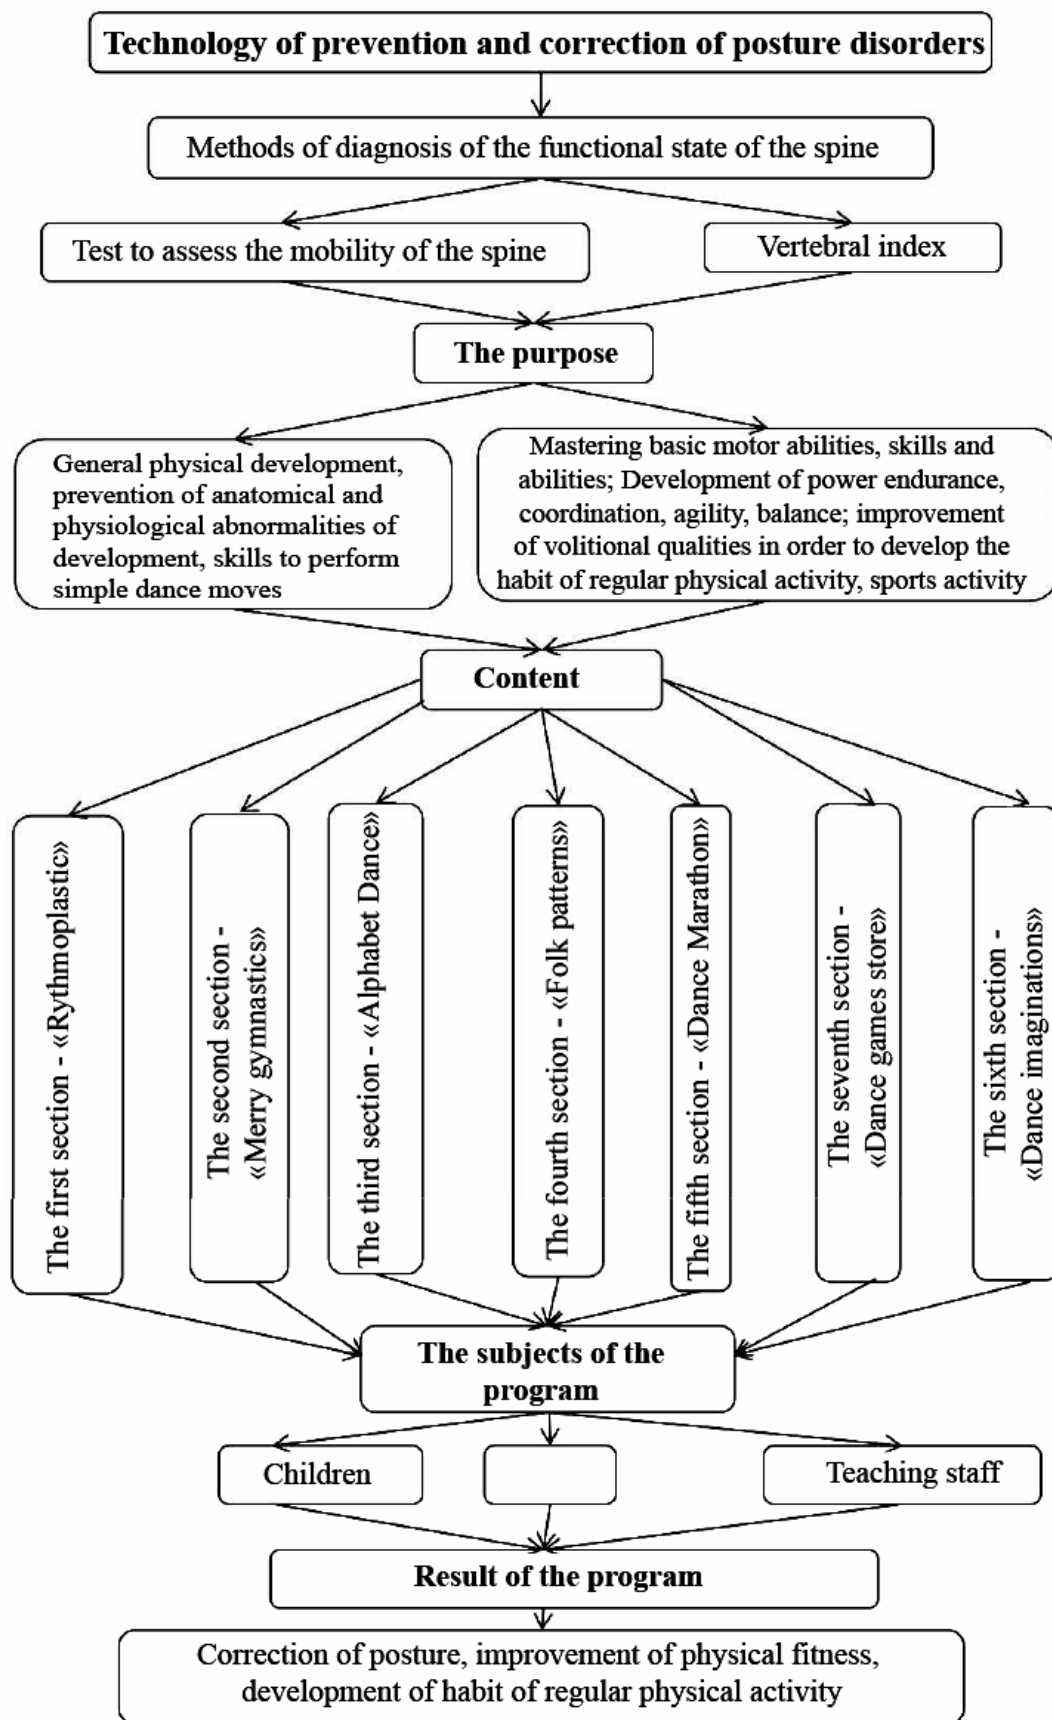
Technology of prevention and correction of posture disorders

Methods of diagnosis of the functional state of the spine

Test to assess the mobility of the spine

Vertebral index

The purpose

General physical development, prevention of anatomical and physiological abnormalities of development, skills to perform simple dance moves

Mastering basic motor abilities, skills and abilities; Development of power endurance, coordination, agility, balance; improvement of volitional qualities in order to develop the habit of regular physical activity, sports activity

Content

The first section - «Rythmoplastic»

The second section - «Merry gymnastics»

The third section - «Alphabet Dance»

The fourth section - «Folk patterns»

The fifth section - «Dance Marathon»

The seventh section - «Dance games store»

The sixth section - «Dance imaginations»

The subjects of the program

Children

Teaching staff

Result of the program

Correction of posture, improvement of physical fitness, development of habit of regular physical activity